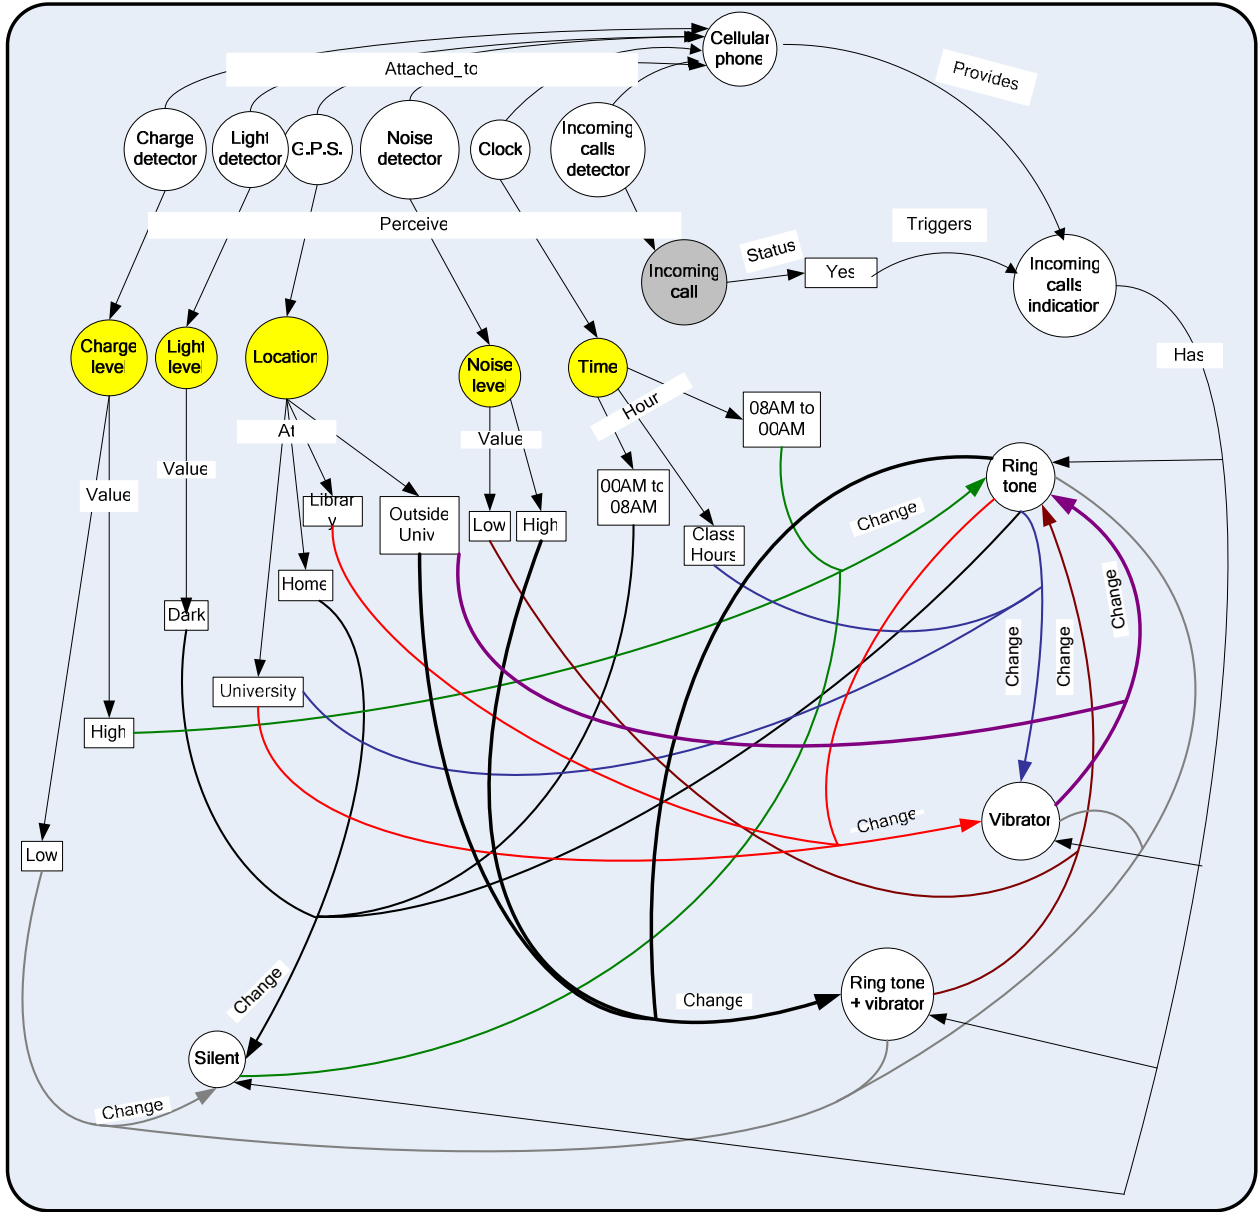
Cellular phone
Attached_to
Provides
Charge detector
Light detector
G.P.S.
Noise detector
Clock
Incoming calls detector
Perceive
Triggers
Status
Incoming call
Yes
Incoming calls indicatior
Has
Charge level
Light level
Location
Noise level
Time
Hour
08AM to 00AM
At
Value
Value
Value
Librar y
Outside Univ
Low
High
00AM to 08AM
Class Hours
Ring tone
Change
Home
Dark
University
High
Change
Change
Change
Vibrator
Change
Low
Change
Change
Ring tone + vibrator
Silent
Change